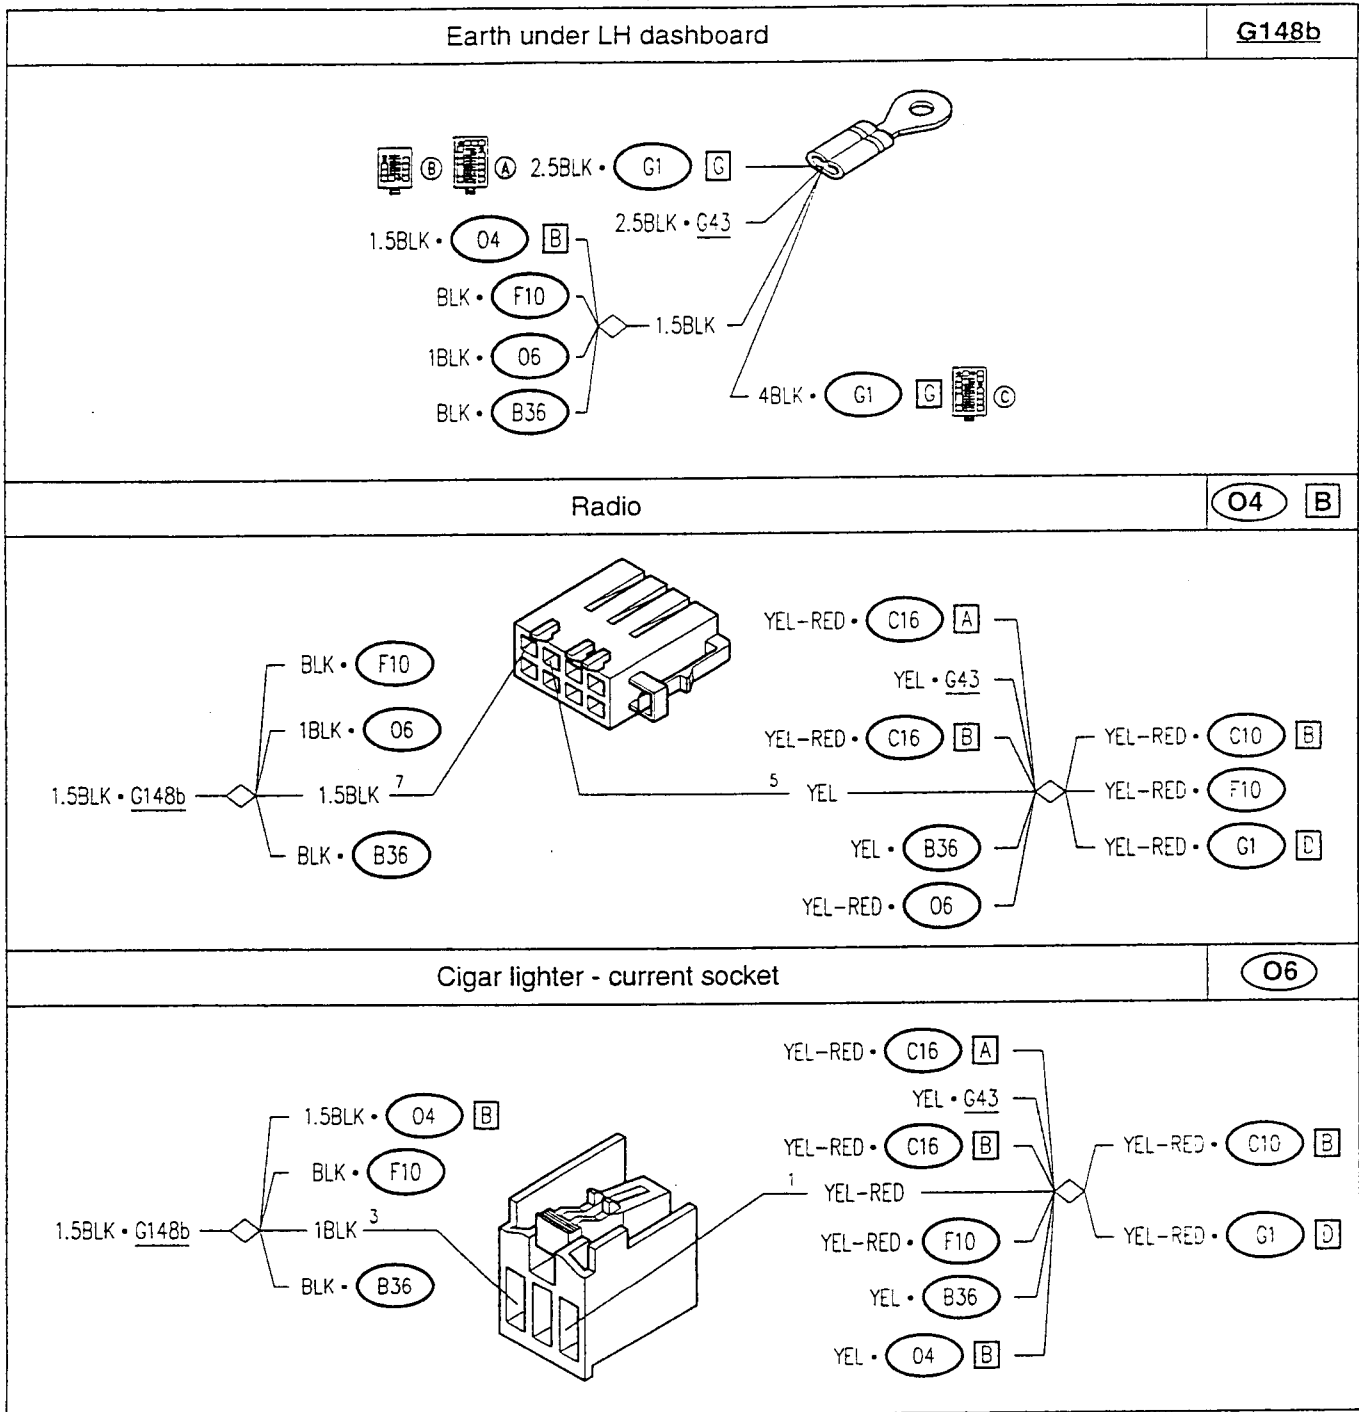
Earth under LH dashboard

G148b

Ⓑ Ⓐ 2.5BLK • G1 G

2.5BLK • G43

1.5BLK • 04 B

BLK • F10

1.5BLK

1BLK • 06

BLK • B36

4BLK • G1 G Ⓒ

Radio

O4 B

YEL-RED • C16 A

YEL • G43

BLK • F10

1BLK • 06

YEL-RED • C16 B

YEL-RED • C10 B

1.5BLK • G148b

1.5BLK 7

5 YEL

YEL-RED • F10

BLK • B36

YEL • B36

YEL-RED • G1 D

YEL-RED • 06

Cigar lighter - current socket

O6

YEL-RED • C16 A

YEL • G43

1.5BLK • 04 B

YEL-RED • C16 B

YEL-RED • C10 B

BLK • F10

1 YEL-RED

1.5BLK • G148b

1BLK 3

YEL-RED • F10

YEL-RED • G1 D

BLK • B36

YEL • B36

YEL • 04 B